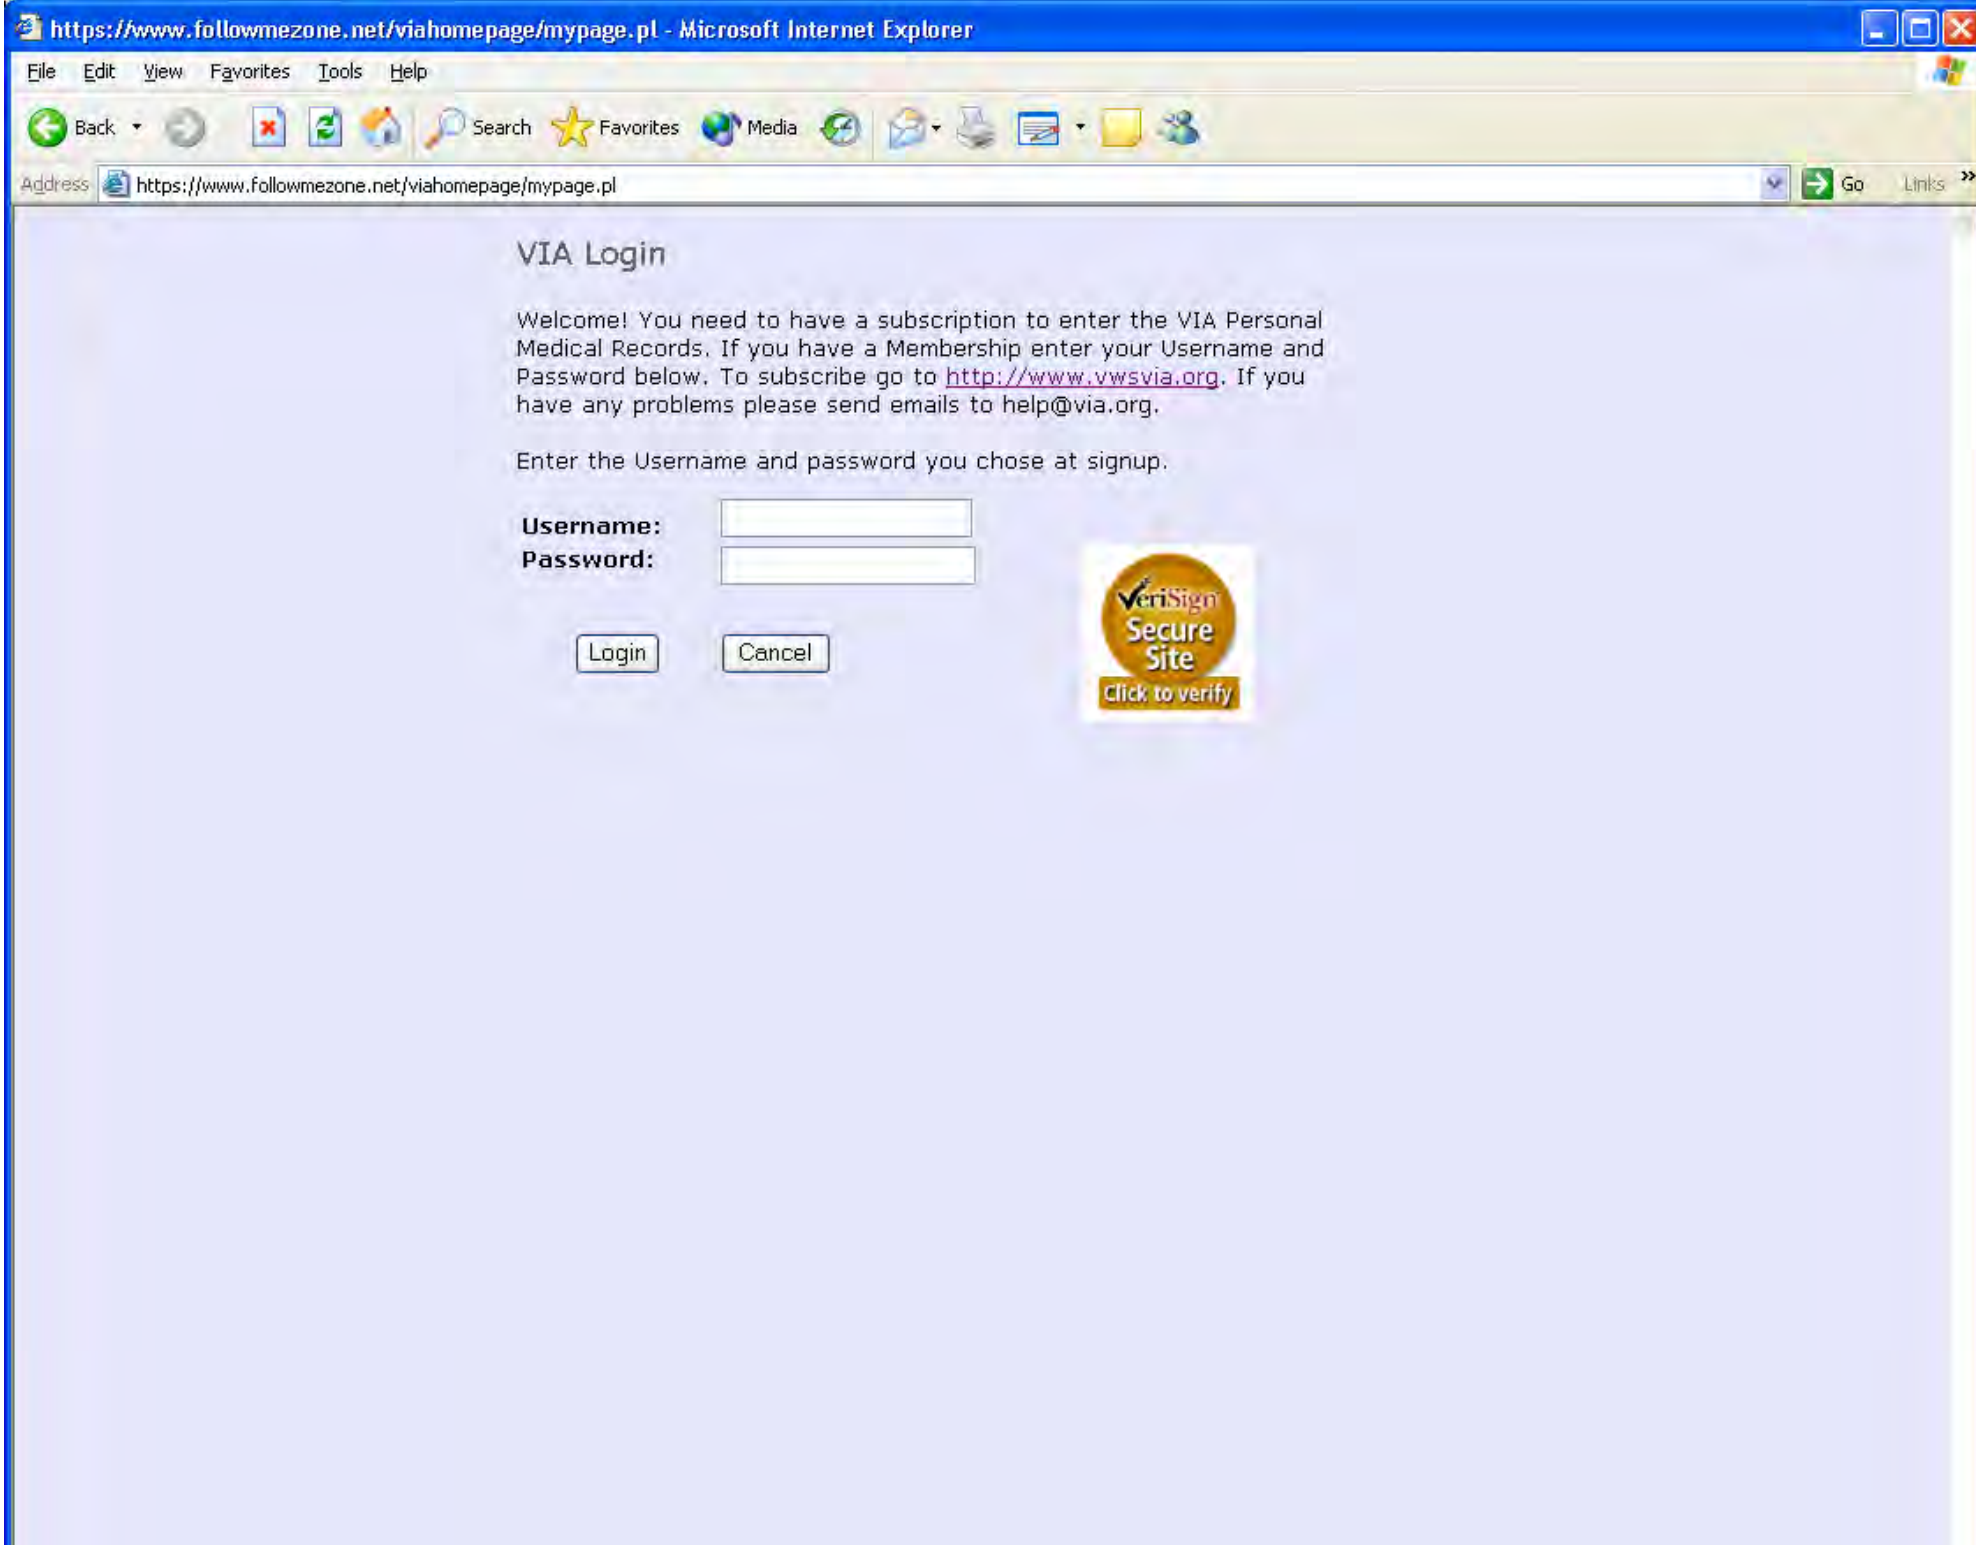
https://www.followmezone.net/viahomepage/mypage.pl - Microsoft Internet Explorer

File Edit View Favorites Tools Help

Back Search Favorites Media

Address https://www.followmezone.net/viahomepage/mypage.pl Go Links »

VIA Login

Welcome! You need to have a subscription to enter the VIA Personal Medical Records. If you have a Membership enter your Username and Password below. To subscribe go to http://www.vwsvia.org. If you have any problems please send emails to help@via.org.

Enter the Username and password you chose at signup.

Username:
Password:

Login Cancel

VeriSign Secure Site Click to verify